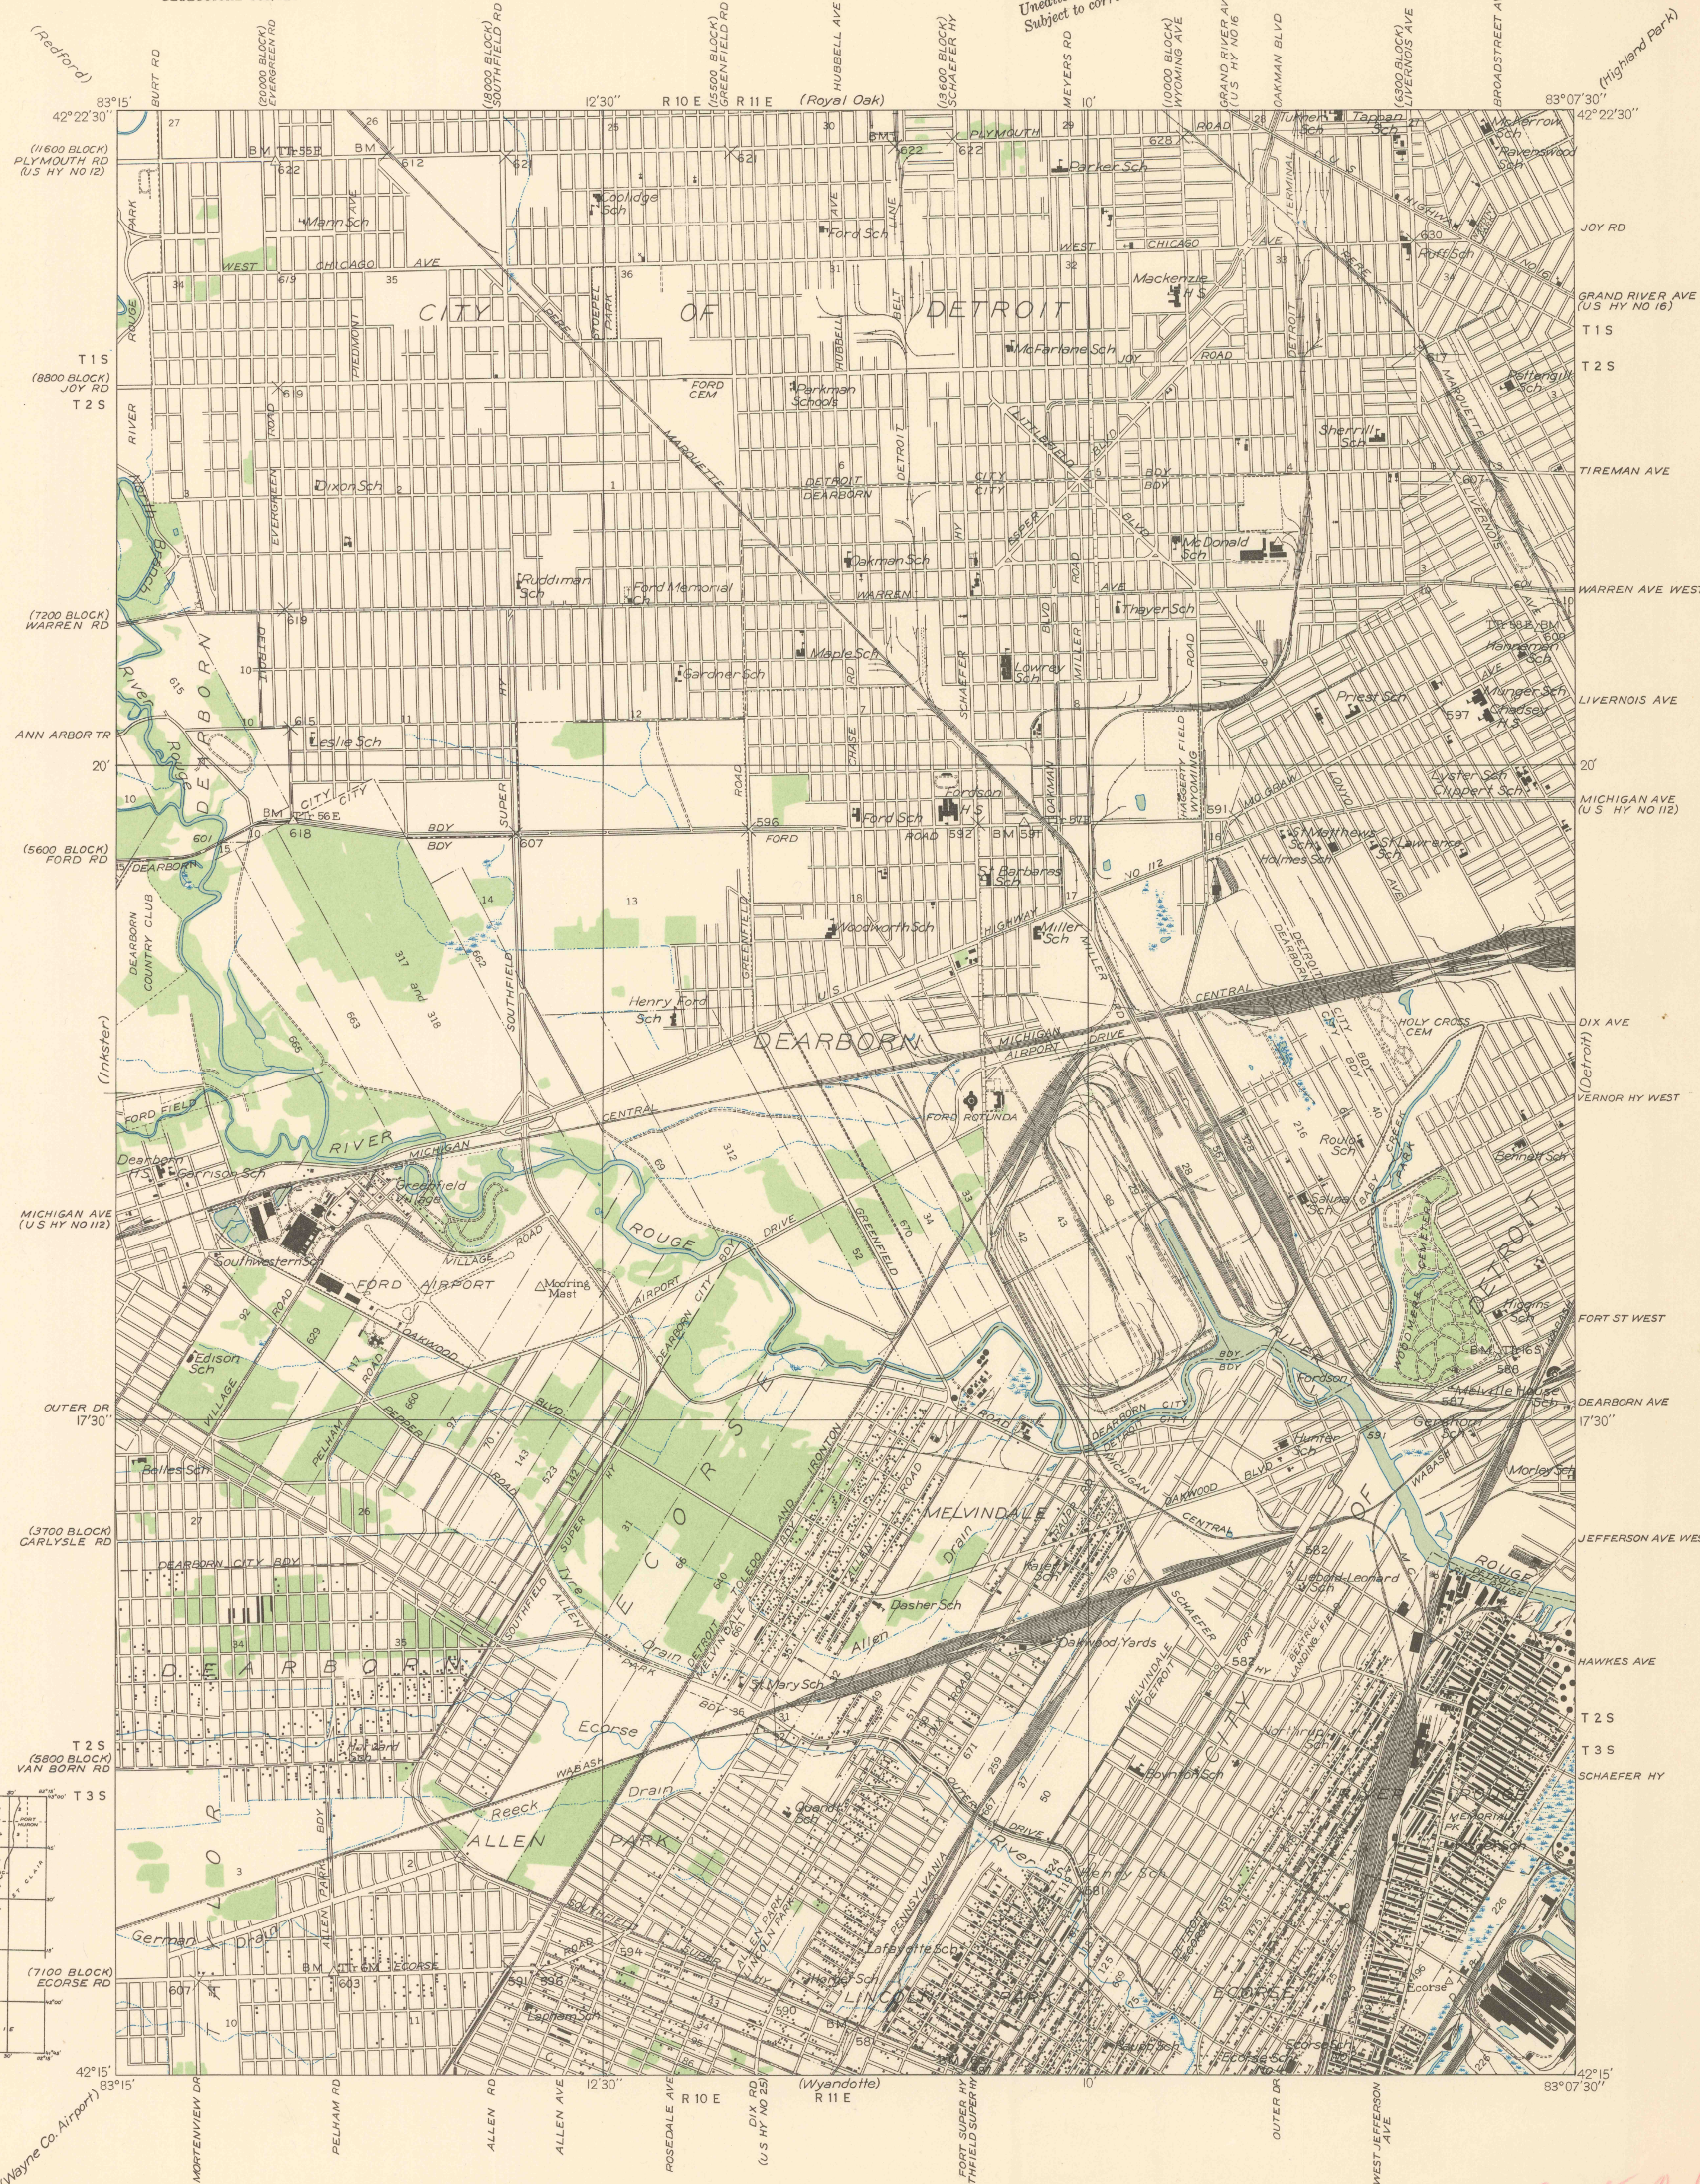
BURT RD
(20000 BLOCK) EVERGREEN RD
(18000 BLOCK) SOUTHFIELD RD
(15600 BLOCK) GREENFIELD RD
HUBBELL AVE
(13600 BLOCK) SCHAEFER HY
MEYERS RD
(10000 BLOCK) WYOMING AVE
GRAND RIVER AVE (US HY NO 16)
OAKMAN BLVD
(6300 BLOCK) LIVERNOIS AVE
BROADSTREET AVE
Unclassified Subject to corr

83°15'
42°22'30"
(Redford)
12'30"
R 10 E R 11 E
(Royal Oak)
10'
83°07'30"
42°22'30"
(Highland Park)

(11600 BLOCK) PLYMOUTH RD (US HY NO 12)
JOY RD
GRAND RIVER AVE (US HY NO 16)
T 1 S
T 2 S
(8800 BLOCK) JOY RD
TIREMAN AVE
(7200 BLOCK) WARREN RD
WARREN AVE WEST
LIVERNOIS AVE
ANN ARBOR TR
20'
20'
MICHIGAN AVE (US HY NO 112)
(5600 BLOCK) FORD RD
DIX AVE
(Inkster)
(Detroit)
VERNOR HY WEST
MICHIGAN AVE (US HY NO 112)
FORT ST WEST
DEARBORN AVE
OUTER DR
17'30"
17'30"
JEFFERSON AVE WEST
(3700 BLOCK) CARLYSLE RD
HAWKES AVE
T 2 S
T 3 S
(5800 BLOCK) VAN BORN RD
SCHAEFER HY
T 3 S
(7100 BLOCK) ECORSE RD

42°15'
83°15'
(Wayne Co. Airport)
MORTENVIEW DR
PELHAM RD
ALLEN RD
ALLEN AVE
12'30"
ROSEDALE AVE
R 10 E
DIX RD (US HY NO 25)
(Wyandotte)
R 11 E
FORT SUPER HY FAIRFIELD SUPER HY
10'
OUTER DR
WEST JEFFERSON AVE
42°15'
83°07'30"

CITY OF DETROIT
DEARBORN
MELVINDALE
ALLEN PARK
LINCOLN PARK
ECORSE
RIVER ROUGE
PLYMOUTH
WEST CHICAGO AVE
JOY ROAD
WARREN AVE
FORD ROAD
MICHIGAN AIRPORT DRIVE
CENTRAL
FORD AIRPORT
FORD ROTUNDA
FORD CEM
HOLY CROSS CEM
DEARBORN COUNTRY CLUB
FORD FIELD
Greenfield Village
Mooring Mast
VILLAGE ROAD
OAKWOOD
ROUGE
RIVER
Ecorse Drain
Reeck Drain
German Drain
Oakwood Yards
Henry Ford Sch
Mann Sch
Coolidge Sch
Ford Sch
Parker Sch
Mackenzie H S
McFarlane Sch
Parkman School
Dixon Sch
Oakman Sch
McDonald Sch
Ruddiman Sch
Ford Memorial Ch
Thayer Sch
Maple Sch
Gardner Sch
Lowrey Sch
Leslie Sch
Priest Sch
Fordson H S
Ford Sch
St Barbaras Sch
Woodworth Sch
Miller Sch
St Matthews Sch
St Lawrence Sch
Holmes Sch
Lyster Sch
Clippert Sch
Harrington Sch
Munger Sch
Chadsey Sch
Garrison Sch
Southwestern Sch
Edison Sch
Belles Sch
Rouge Sch
Salina Sch
Higgins Sch
Melville House Sch
Harris Sch
Morley Sch
Bennett Sch
Dasher Sch
St Mary Sch
Lafayette Sch
Lapham Sch
Boynton Sch
Ecorse Sch
Turner Sch
Tappan Sch
McMorrow Sch
Ravenswood Sch
Roth Sch
Pattengill Sch
Sherrill Sch
Gordon Sch
Henry Sch
Leonard Sch
SOUTHFIELD
SUPER HY
MICHIGAN
BOY
CITY
DEARBORN CITY BDY
DETROIT DEARBORN CITY BDY
Fordson
Gensfrom
MARQUETTE
BM 622
BM 583
BM 596
BM 591